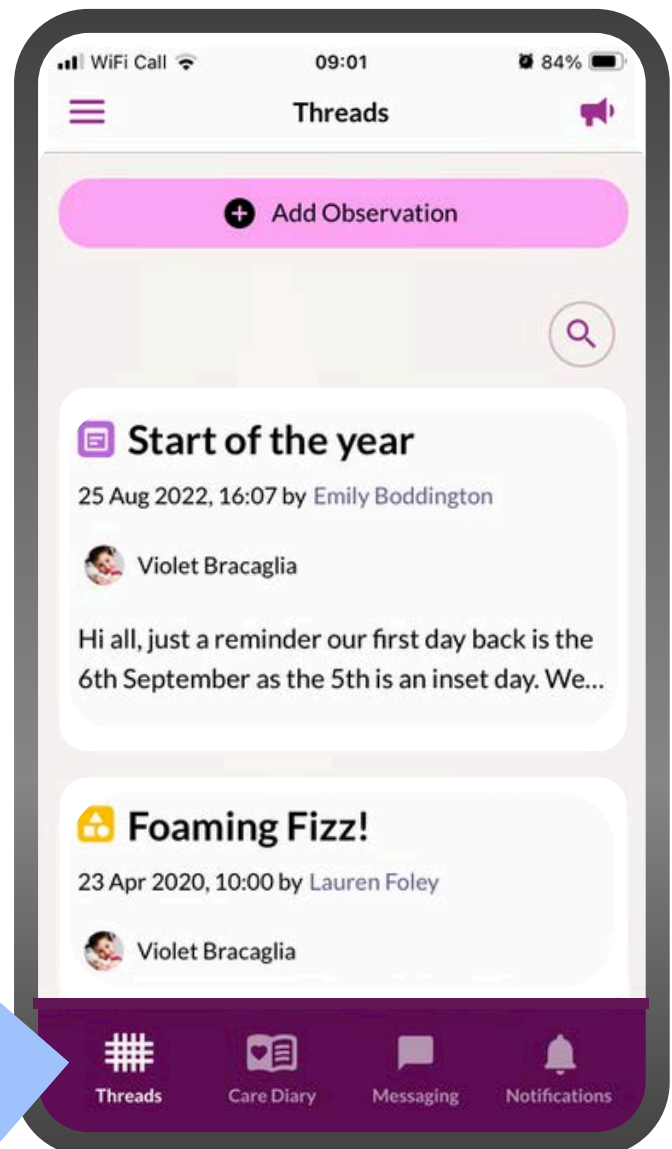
WiFi Call 09:01 84%

Threads

Add Observation

Start of the year

25 Aug 2022, 16:07 by Emily Boddington

Violet Bracaglia

Hi all, just a reminder our first day back is the 6th September as the 5th is an inset day. We...

Foaming Fizz!

23 Apr 2020, 10:00 by Lauren Foley

Violet Bracaglia

Threads Care Diary Messaging Notifications